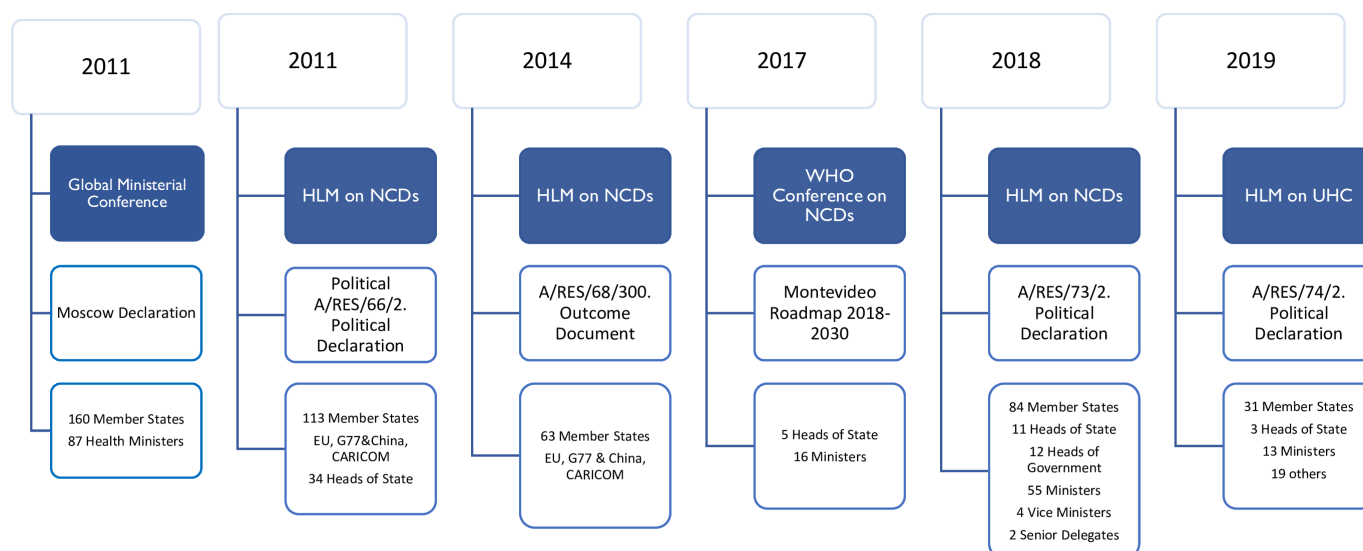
2011

Global Ministerial Conference

Moscow Declaration

160 Member States
87 Health Ministers

2011

HLM on NCDs

Political A/RES/66/2. Political Declaration

113 Member States
EU, G77&China, CARICOM
34 Heads of State

2014

HLM on NCDs

A/RES/68/300. Outcome Document

63 Member States
EU, G77 & China, CARICOM

2017

WHO Conference on NCDs

Montevideo Roadmap 2018-2030

5 Heads of State
16 Ministers

2018

HLM on NCDs

A/RES/73/2. Political Declaration

84 Member States
11 Heads of State
12 Heads of Government
55 Ministers
4 Vice Ministers
2 Senior Delegates

2019

HLM on UHC

A/RES/74/2. Political Declaration

31 Member States
3 Heads of State
13 Ministers
19 others